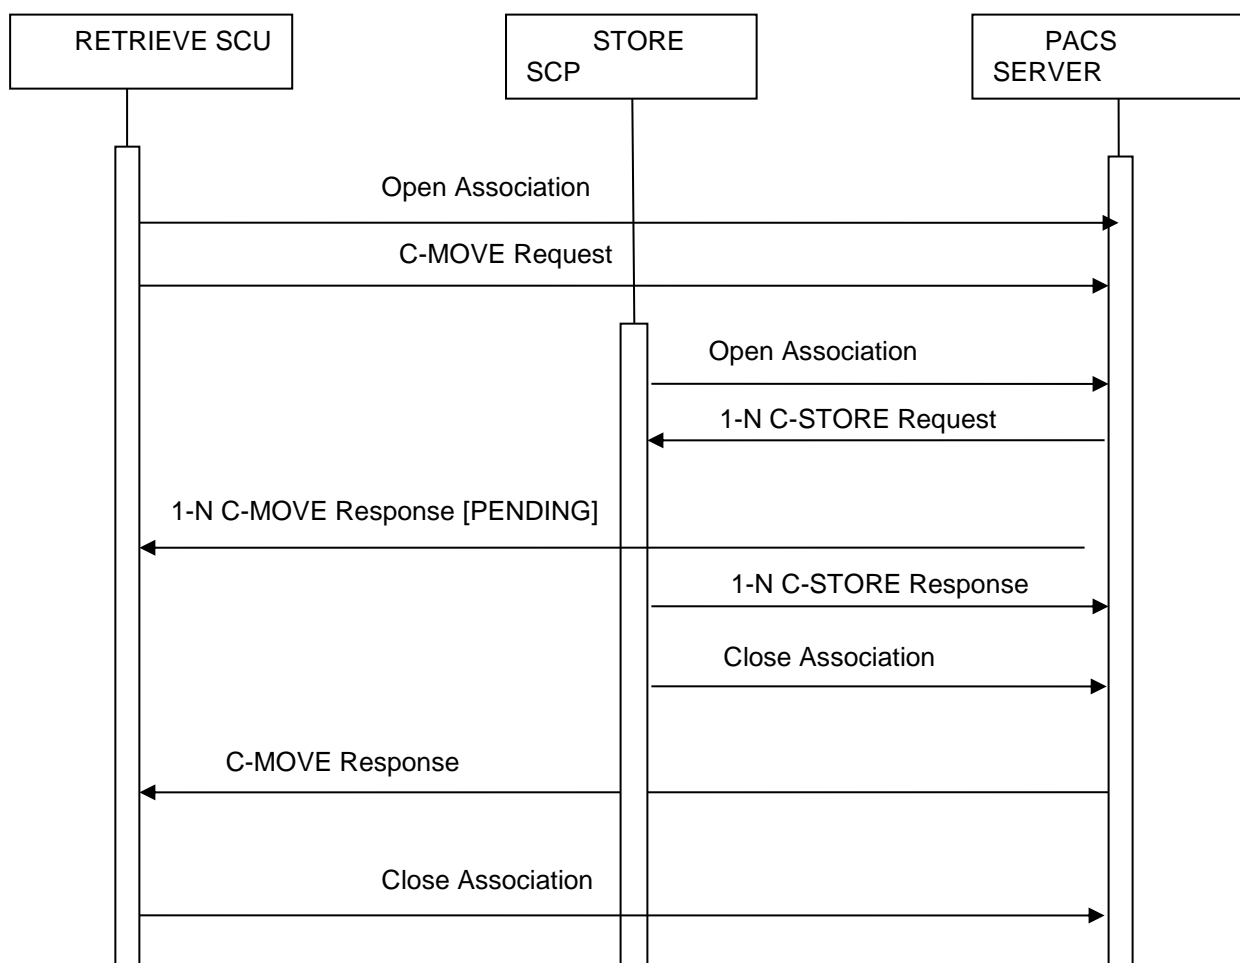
RETRIEVE SCU

STORE SCP

PACS SERVER

Open Association

C-MOVE Request

Open Association

1-N C-STORE Request

1-N C-MOVE Response [PENDING]

1-N C-STORE Response

Close Association

C-MOVE Response

Close Association